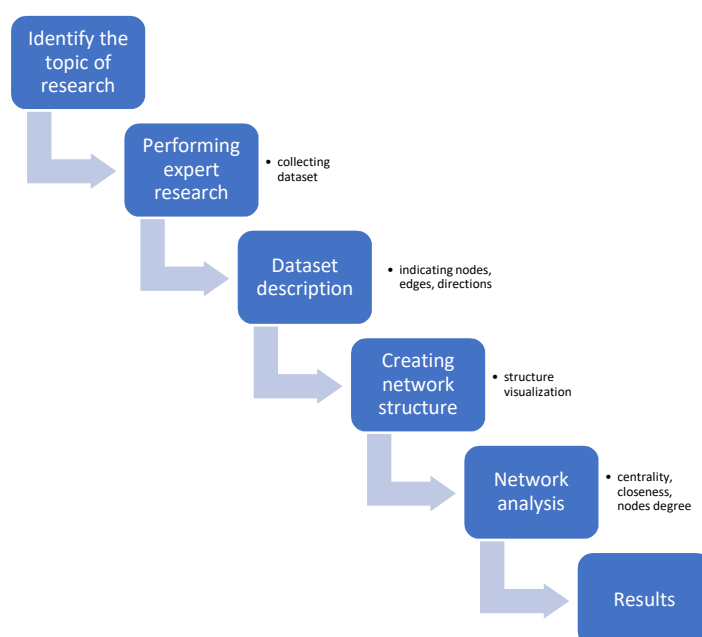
Identify the topic of research

Performing expert research

• collecting dataset

Dataset description

• indicating nodes, edges, directions

Creating network structure

• structure visualization

Network analysis

• centrality, closeness, nodes degree

Results